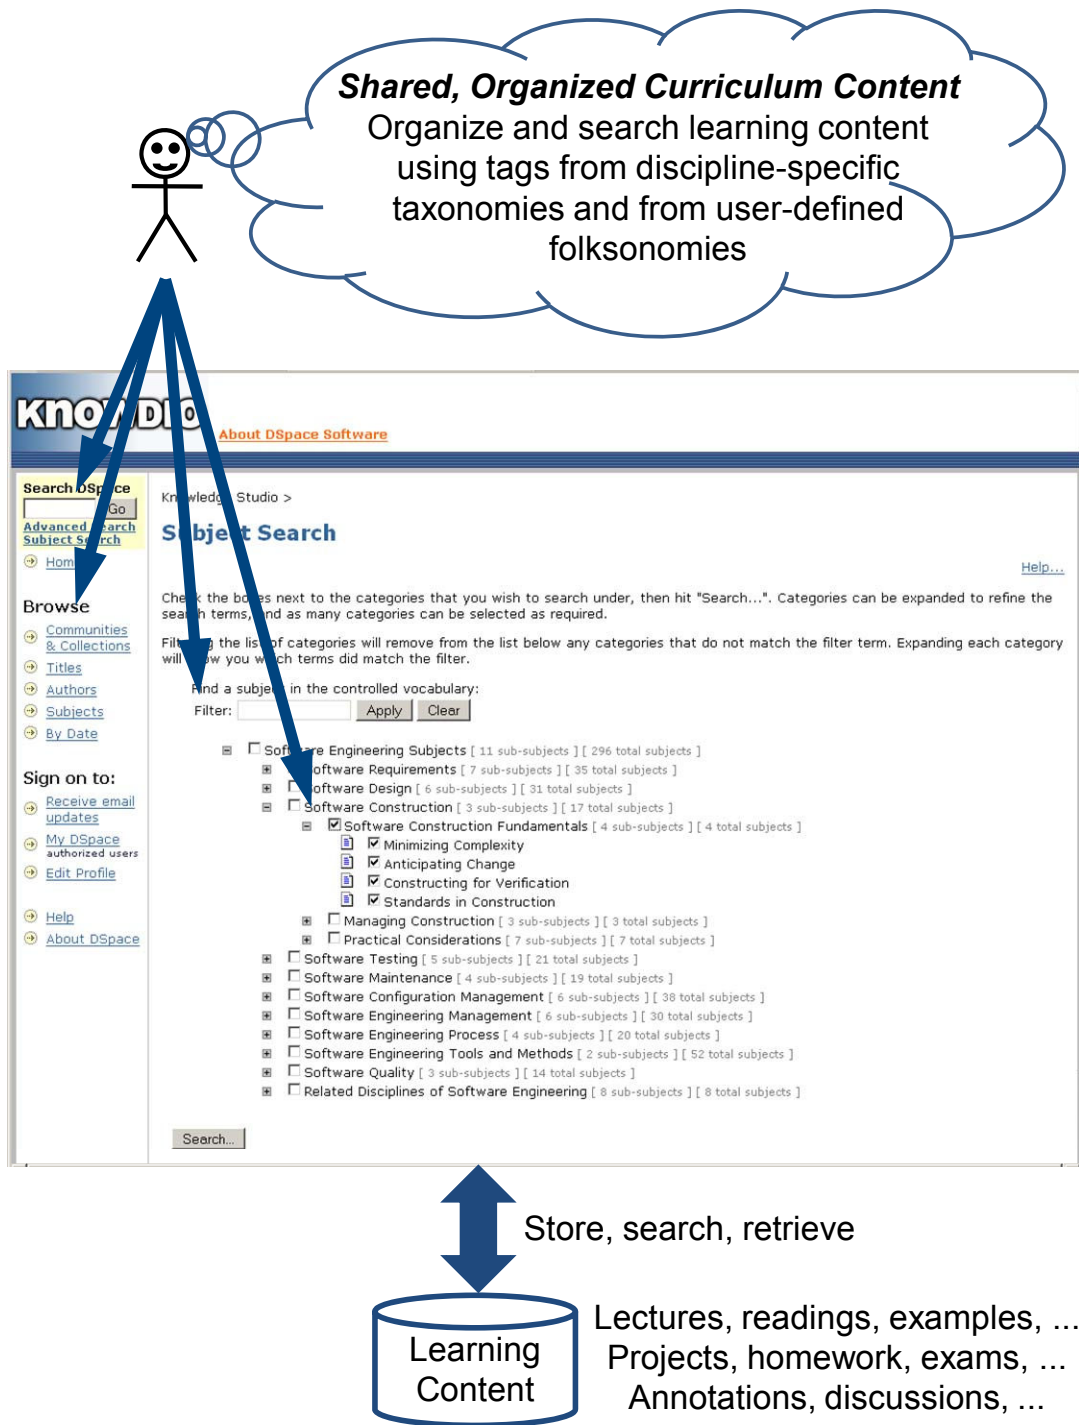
***Shared, Organized Curriculum Content***
Organize and search learning content using tags from discipline-specific taxonomies and from user-defined folksonomies

KnowDO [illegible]

About DSpace Software

Search DSpace
Go
Advanced Search
Subject Search
Home

Browse
Communities & Collections
Titles
Authors
Subjects
By Date

Sign on to:
Receive email updates
My DSpace
authorized users
Edit Profile

Help
About DSpace

Knowledge Studio >

Subject Search

Help...

Check the boxes next to the categories that you wish to search under, then hit "Search...". Categories can be expanded to refine the search terms, and as many categories can be selected as required.

Filtering the list of categories will remove from the list below any categories that do not match the filter term. Expanding each category will show you which terms did match the filter.

Find a subject in the controlled vocabulary:
Filter: Apply Clear

Software Engineering Subjects [ 11 sub-subjects ] [ 296 total subjects ]
Software Requirements [ 7 sub-subjects ] [ 35 total subjects ]
Software Design [ 6 sub-subjects ] [ 31 total subjects ]
Software Construction [ 3 sub-subjects ] [ 17 total subjects ]
Software Construction Fundamentals [ 4 sub-subjects ] [ 4 total subjects ]
Minimizing Complexity
Anticipating Change
Constructing for Verification
Standards in Construction
Managing Construction [ 3 sub-subjects ] [ 3 total subjects ]
Practical Considerations [ 7 sub-subjects ] [ 7 total subjects ]
Software Testing [ 5 sub-subjects ] [ 21 total subjects ]
Software Maintenance [ 4 sub-subjects ] [ 19 total subjects ]
Software Configuration Management [ 6 sub-subjects ] [ 38 total subjects ]
Software Engineering Management [ 6 sub-subjects ] [ 30 total subjects ]
Software Engineering Process [ 4 sub-subjects ] [ 20 total subjects ]
Software Engineering Tools and Methods [ 2 sub-subjects ] [ 52 total subjects ]
Software Quality [ 3 sub-subjects ] [ 14 total subjects ]
Related Disciplines of Software Engineering [ 8 sub-subjects ] [ 8 total subjects ]

Search...

Store, search, retrieve

Learning Content

Lectures, readings, examples, ...
Projects, homework, exams, ...
Annotations, discussions, ...